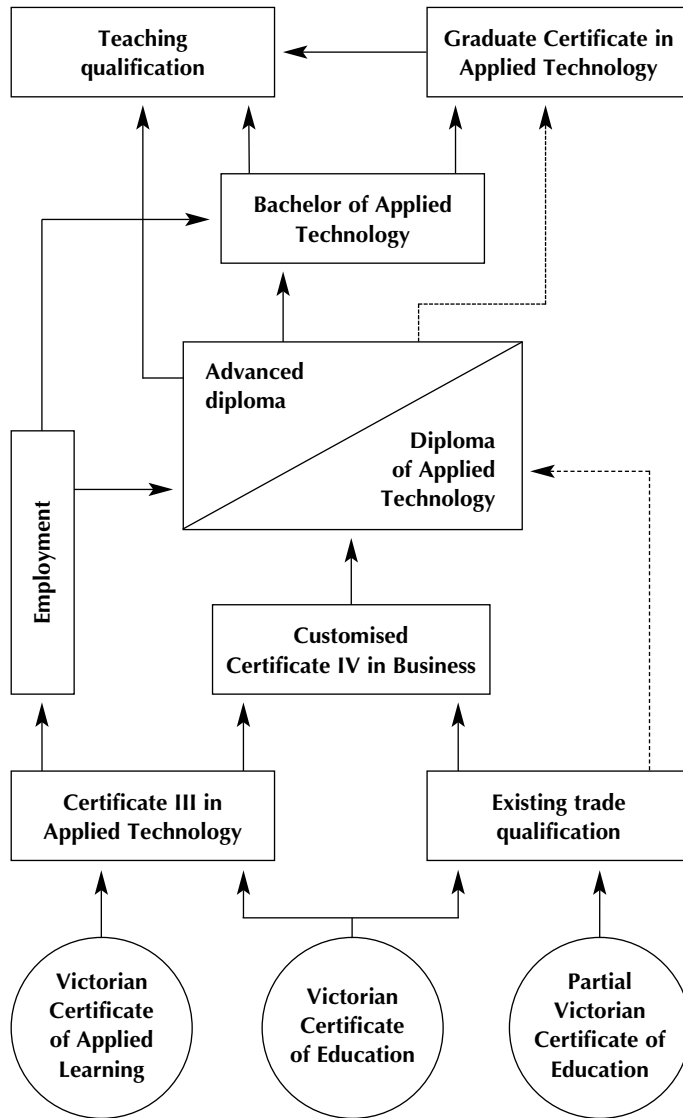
Teaching qualification

Graduate Certificate in Applied Technology

Bachelor of Applied Technology

Advanced diploma

Diploma of Applied Technology

Employment

Customised Certificate IV in Business

Certificate III in Applied Technology

Existing trade qualification

Victorian Certificate of Applied Learning

Victorian Certificate of Education

Partial Victorian Certificate of Education